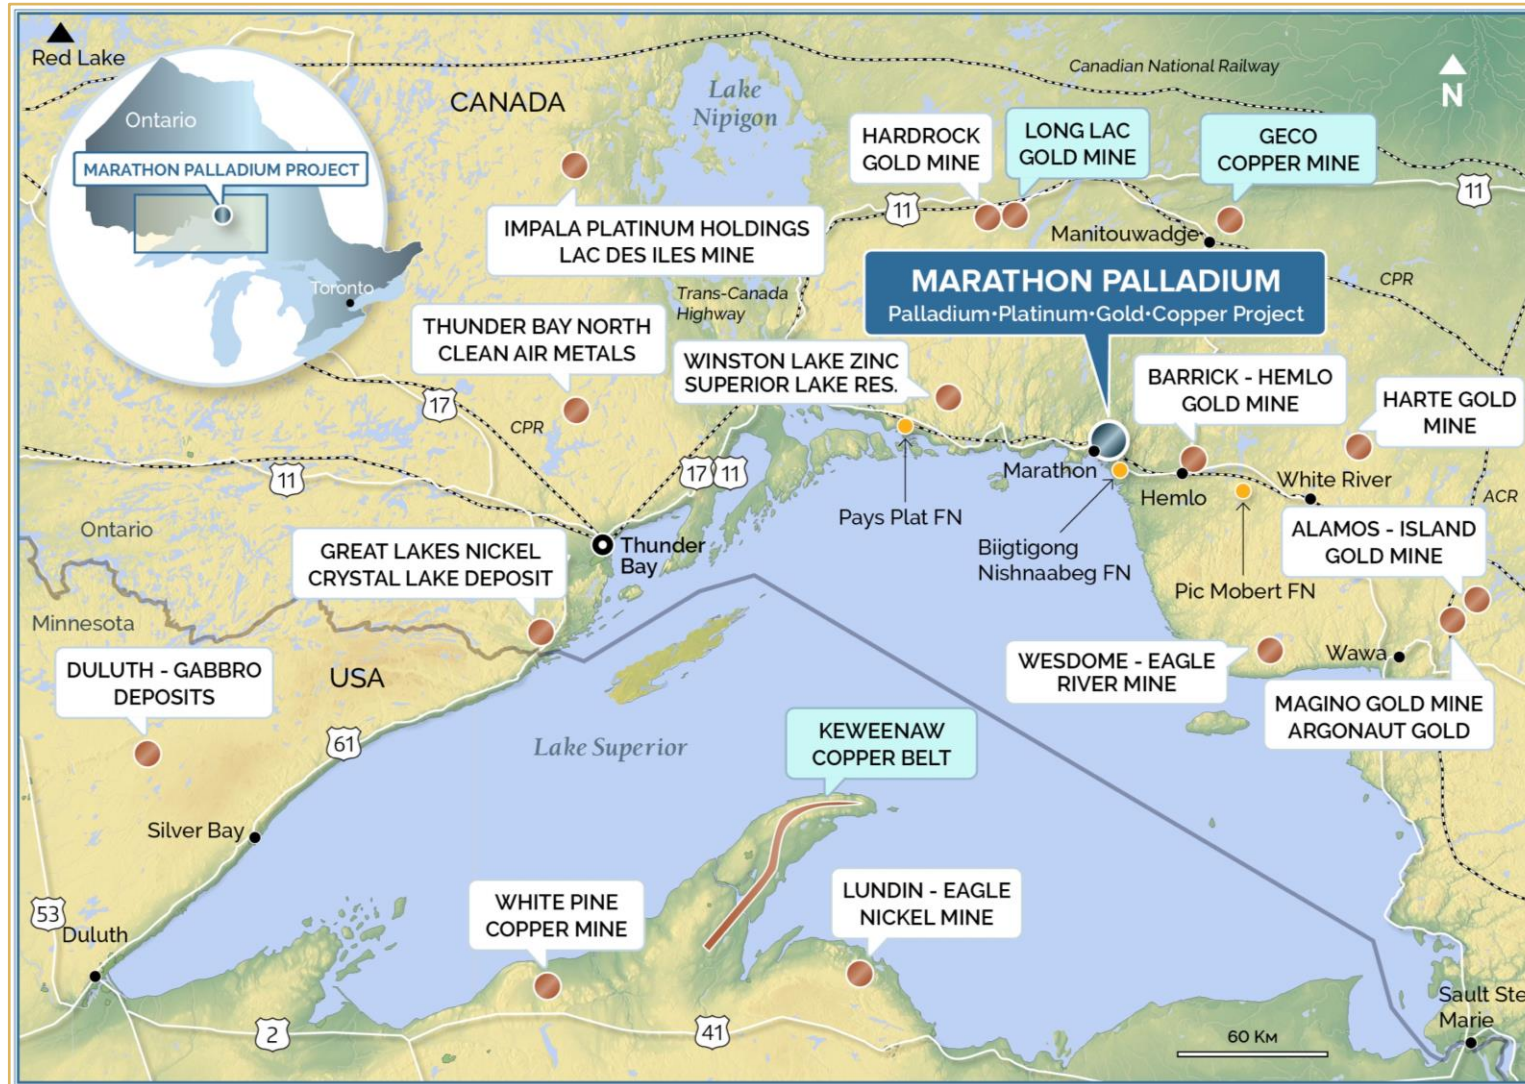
Red Lake

Ontario

MARATHON PALLADIUM PROJECT

Toronto

CANADA

Lake Nipigon

Canadian National Railway

N

HARDROCK GOLD MINE

LONG LAC GOLD MINE

GECO COPPER MINE

11

11

Manitouwadge

IMPALA PLATINUM HOLDINGS LAC DES ILES MINE

Trans-Canada Highway

MARATHON PALLADIUM
Palladium·Platinum·Gold·Copper Project

CPR

THUNDER BAY NORTH CLEAN AIR METALS

WINSTON LAKE ZINC SUPERIOR LAKE RES.

BARRICK - HEMLO GOLD MINE

HARTE GOLD MINE

17

CPR

17

11

11

Marathon

Hemlo

White River

ACR

Pays Plat FN

Biigtigong Nishnaabeg FN

Ontario

GREAT LAKES NICKEL CRYSTAL LAKE DEPOSIT

Thunder Bay

ALAMOS - ISLAND GOLD MINE

Pic Mobert FN

Minnesota

DULUTH - GABBRO DEPOSITS

USA

WESDOME - EAGLE RIVER MINE

Wawa

MAGINO GOLD MINE ARGONAUT GOLD

61

Lake Superior

KEWEENAW COPPER BELT

Silver Bay

53

Duluth

WHITE PINE COPPER MINE

LUNDIN - EAGLE NICKEL MINE

2

41

60 KM

Sault Ste Marie